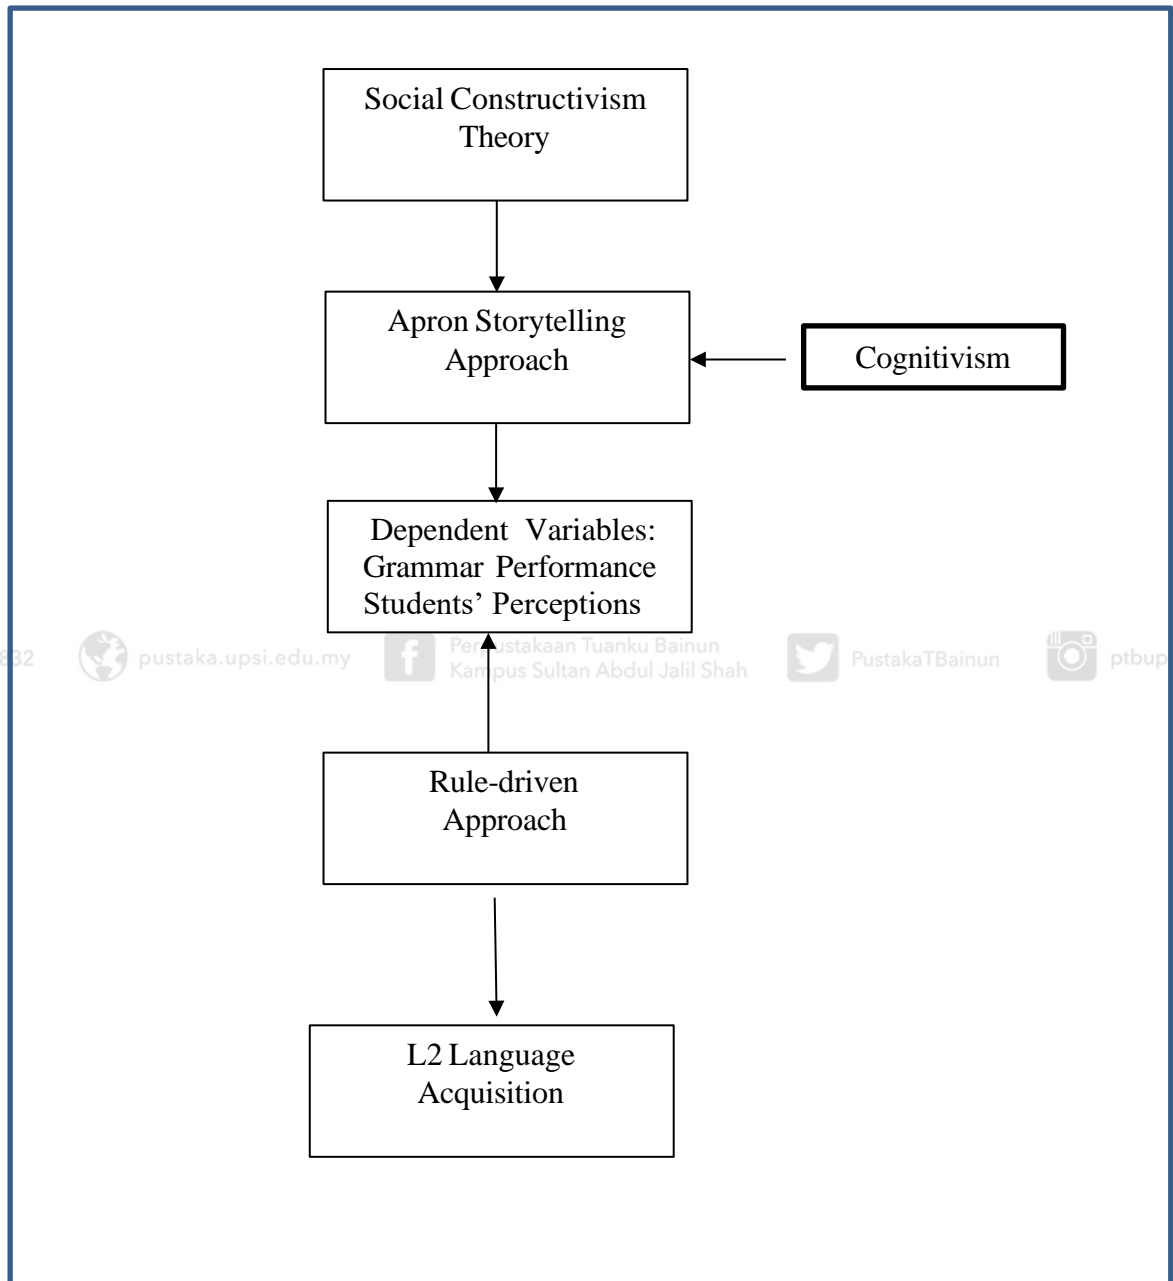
Social Constructivism Theory

Apron Storytelling Approach

Cognitivism

Dependent Variables: Grammar Performance Students' Perceptions

832 pustaka.upsi.edu.my Perpustakaan Tuanku Bainun Kampus Sultan Abdul Jalil Shah PustakaTBainun ptbup

Rule-driven Approach

L2 Language Acquisition